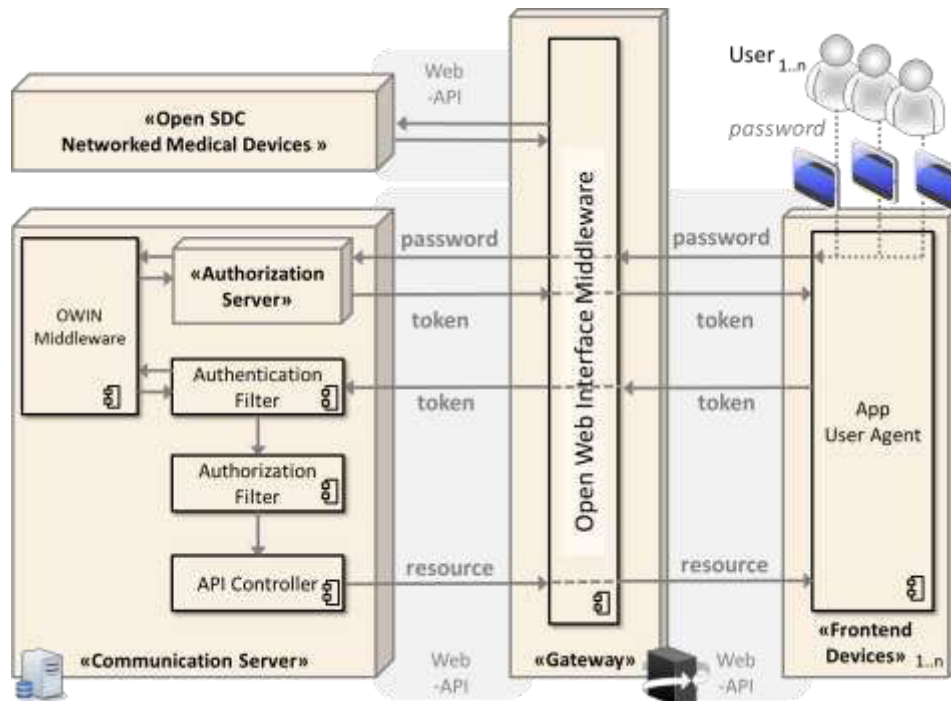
Web -API

«Open SDC Networked Medical Devices »

User $_{1..n}$

password

Open Web Interface Middleware

password

password

OWIN Middleware

«Authorization Server»

token

token

Authentication Filter

token

token

App User Agent

Authorization Filter

API Controller

resource

resource

«Communication Server»

Web -API

«Gateway»

Web -API

«Frontend Devices» $_{1..n}$